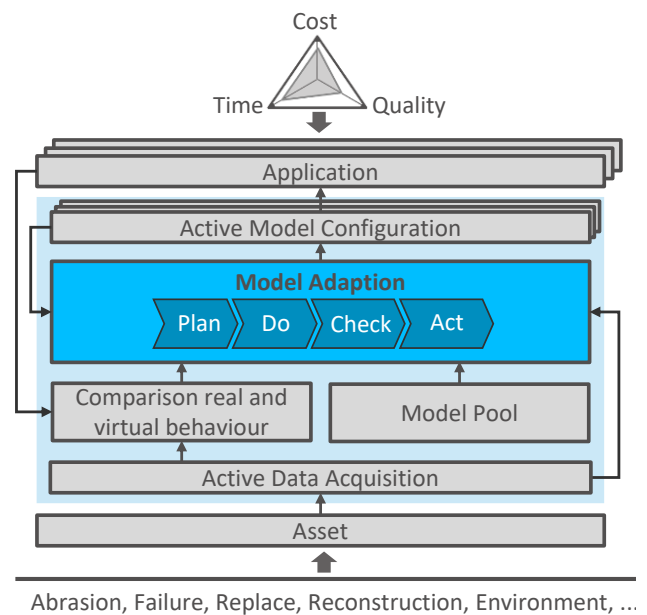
Cost

Time

Quality

Application

Active Model Configuration

Model Adaption

Plan

Do

Check

Act

Comparison real and virtual behaviour

Model Pool

Active Data Acquisition

Asset

Abrasion, Failure, Replace, Reconstruction, Environment, ...